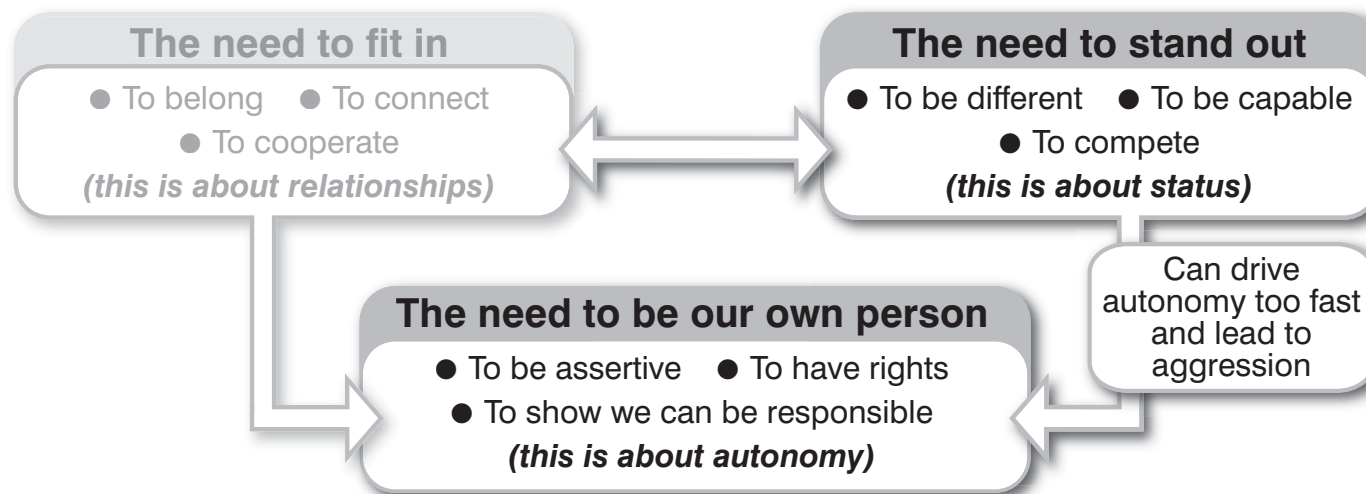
The need to fit in

● To belong ● To connect
● To cooperate
*(this is about relationships)*

The need to stand out

● To be different ● To be capable
● To compete
*(this is about status)*

Can drive autonomy too fast and lead to aggression

The need to be our own person

● To be assertive ● To have rights
● To show we can be responsible
*(this is about autonomy)*